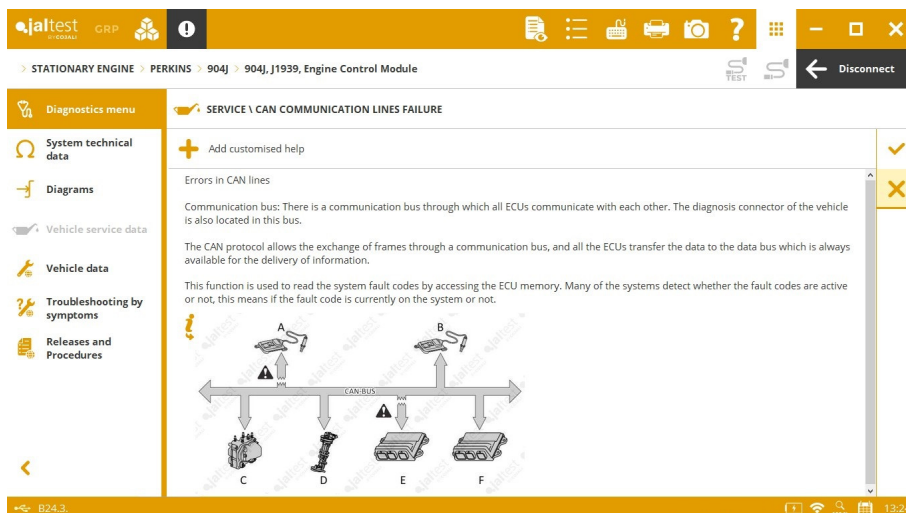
jaltest BY COJALI GRP

> STATIONARY ENGINE > PERKINS > 904J > 904J, J1939, Engine Control Module

TEST

Disconnect

Diagnostics menu

System technical data

Diagrams

Vehicle service data

Vehicle data

Troubleshooting by symptoms

Releases and Procedures

SERVICE \ CAN COMMUNICATION LINES FAILURE

Add customised help

Errors in CAN lines

Communication bus: There is a communication bus through which all ECUs communicate with each other. The diagnosis connector of the vehicle is also located in this bus.

The CAN protocol allows the exchange of frames through a communication bus, and all the ECUs transfer the data to the data bus which is always available for the delivery of information.

This function is used to read the system fault codes by accessing the ECU memory. Many of the systems detect whether the fault codes are active or not, this means if the fault code is currently on the system or not.

A

B

CAN-BUS

C

D

E

F

B24.3.

13:2